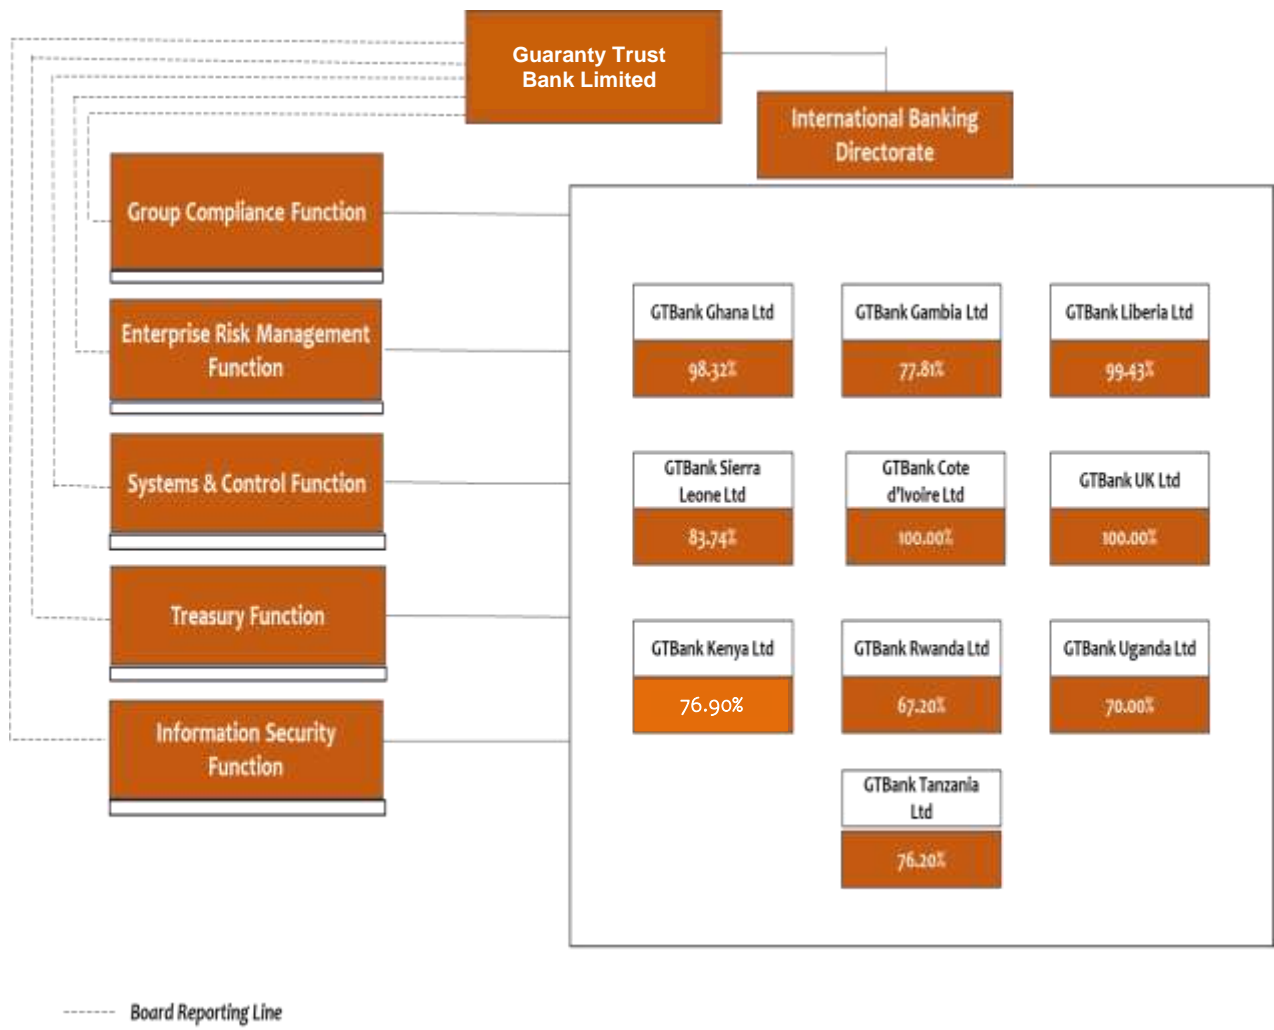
Guaranty Trust Bank Limited

International Banking Directorate

Group Compliance Function

Enterprise Risk Management Function

Systems & Control Function

Treasury Function

Information Security Function

GTBank Ghana Ltd
98.32%

GTBank Gambia Ltd
77.81%

GTBank Liberia Ltd
99.43%

GTBank Sierra Leone Ltd
83.74%

GTBank Cote d'Ivoire Ltd
100.00%

GTBank UK Ltd
100.00%

GTBank Kenya Ltd
76.90%

GTBank Rwanda Ltd
67.20%

GTBank Uganda Ltd
70.00%

GTBank Tanzania Ltd
76.20%

Board Reporting Line